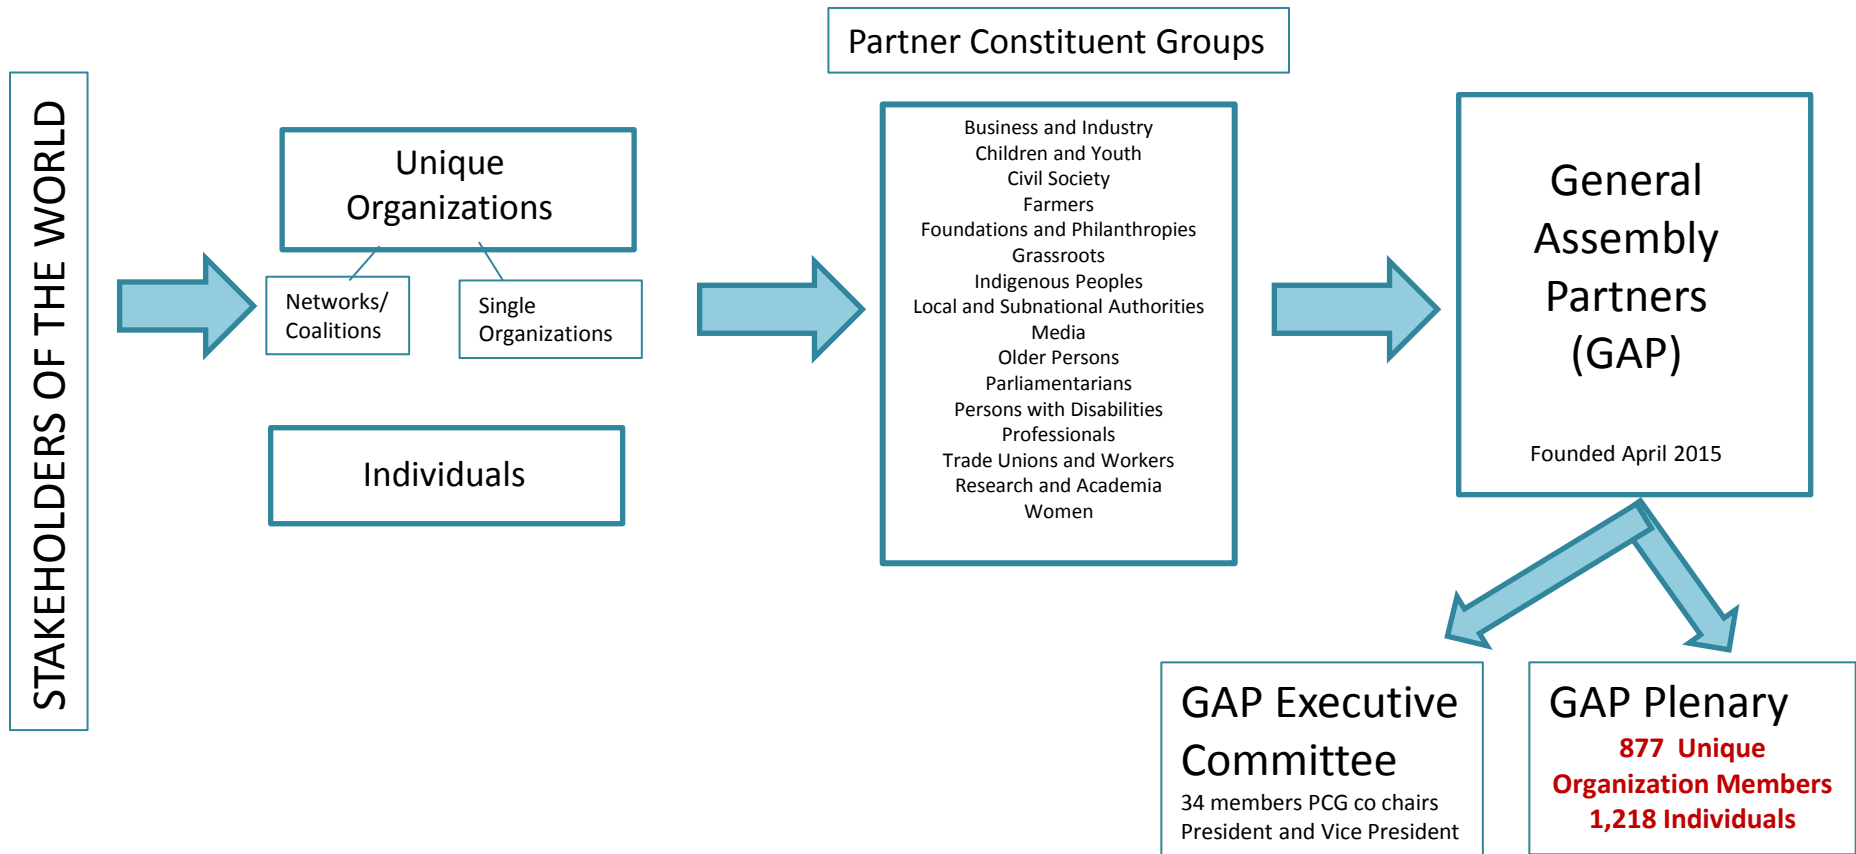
STAKEHOLDERS OF THE WORLD

Unique Organizations

Networks/ Coalitions

Single Organizations

Individuals

Partner Constituent Groups

Business and Industry
Children and Youth
Civil Society
Farmers
Foundations and Philanthropies
Grassroots
Indigenous Peoples
Local and Subnational Authorities
Media
Older Persons
Parliamentarians
Persons with Disabilities
Professionals
Trade Unions and Workers
Research and Academia
Women

General Assembly Partners (GAP)

Founded April 2015

GAP Executive Committee

34 members PCG co chairs
President and Vice President

GAP Plenary

877 Unique Organization Members
1,218 Individuals